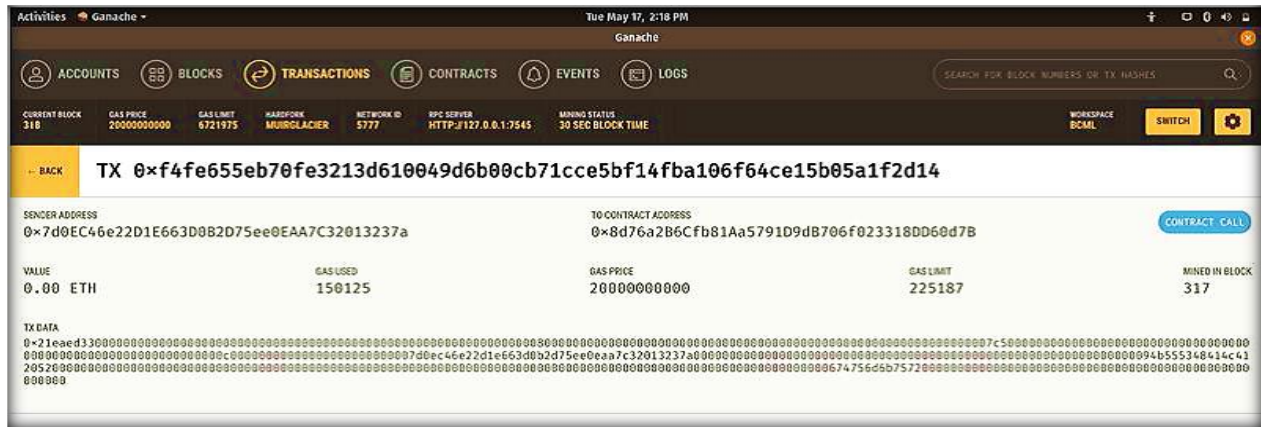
Activities Ganache ▾
Tue May 17, 2:18 PM
Ganache

ACCOUNTS BLOCKS TRANSACTIONS CONTRACTS EVENTS LOGS
SEARCH FOR BLOCK NUMBERS OR TX HASHES

CURRENT BLOCK 318
GAS PRICE 20000000000
GAS LIMIT 6721975
HARDFORK MUIRGLACIER
NETWORK ID 5777
RPC SERVER HTTP://127.0.0.1:7545
MINING STATUS 30 SEC BLOCK TIME
WORKSPACE BCML
SWITCH

← BACK
TX 0×f4fe655eb70fe3213d610049d6b00cb71cce5bf14fba106f64ce15b05a1f2d14

SENDER ADDRESS
0×7d0EC46e22D1E663D0B2D75ee0EAA7C32013237a
TO CONTRACT ADDRESS
0×8d76a2B6Cfb81Aa5791D9dB706f023318DD60d7B
CONTRACT CALL

VALUE
0.00 ETH
GAS USED
150125
GAS PRICE
20000000000
GAS LIMIT
225187
MINED IN BLOCK
317

TX DATA
0×21eaed33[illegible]7c5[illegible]c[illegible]7d0ec46e22d1e663d0b2d75ee0eaa7c32013237a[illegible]094b555348414c412052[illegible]674756d6b7572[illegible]